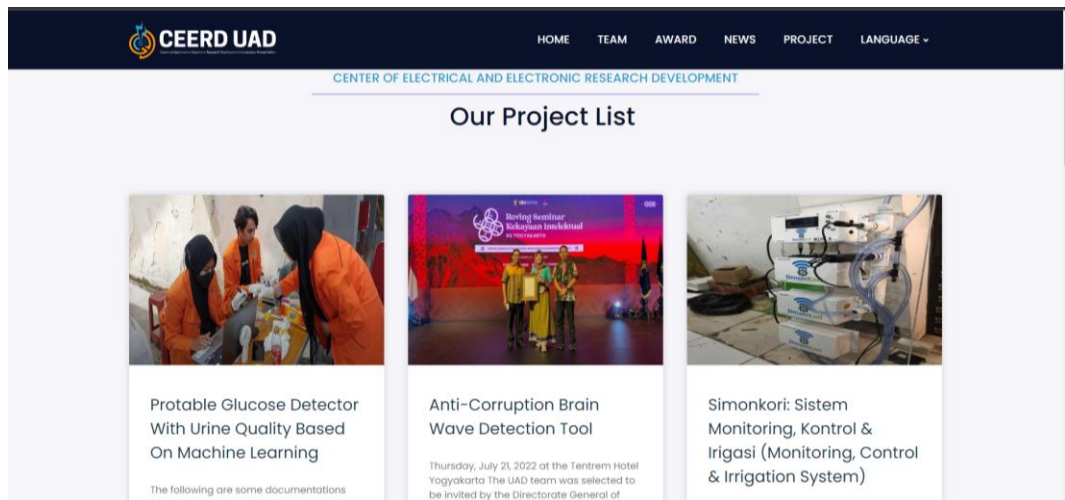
CEERD UAD

HOME TEAM AWARD NEWS PROJECT LANGUAGE

CENTER OF ELECTRICAL AND ELECTRONIC RESEARCH DEVELOPMENT

Our Project List

Roving Seminar Kekayaan Intelektual

Simonkori

Protable Glucose Detector With Urine Quality Based On Machine Learning

The following are some documentations

Anti-Corruption Brain Wave Detection Tool

Thursday, July 21, 2022 at the Tentrem Hotel Yogyakarta The UAD team was selected to be invited by the Directorate General of

Simonkori: Sistem Monitoring, Kontrol & Irigasi (Monitoring, Control & Irrigation System)